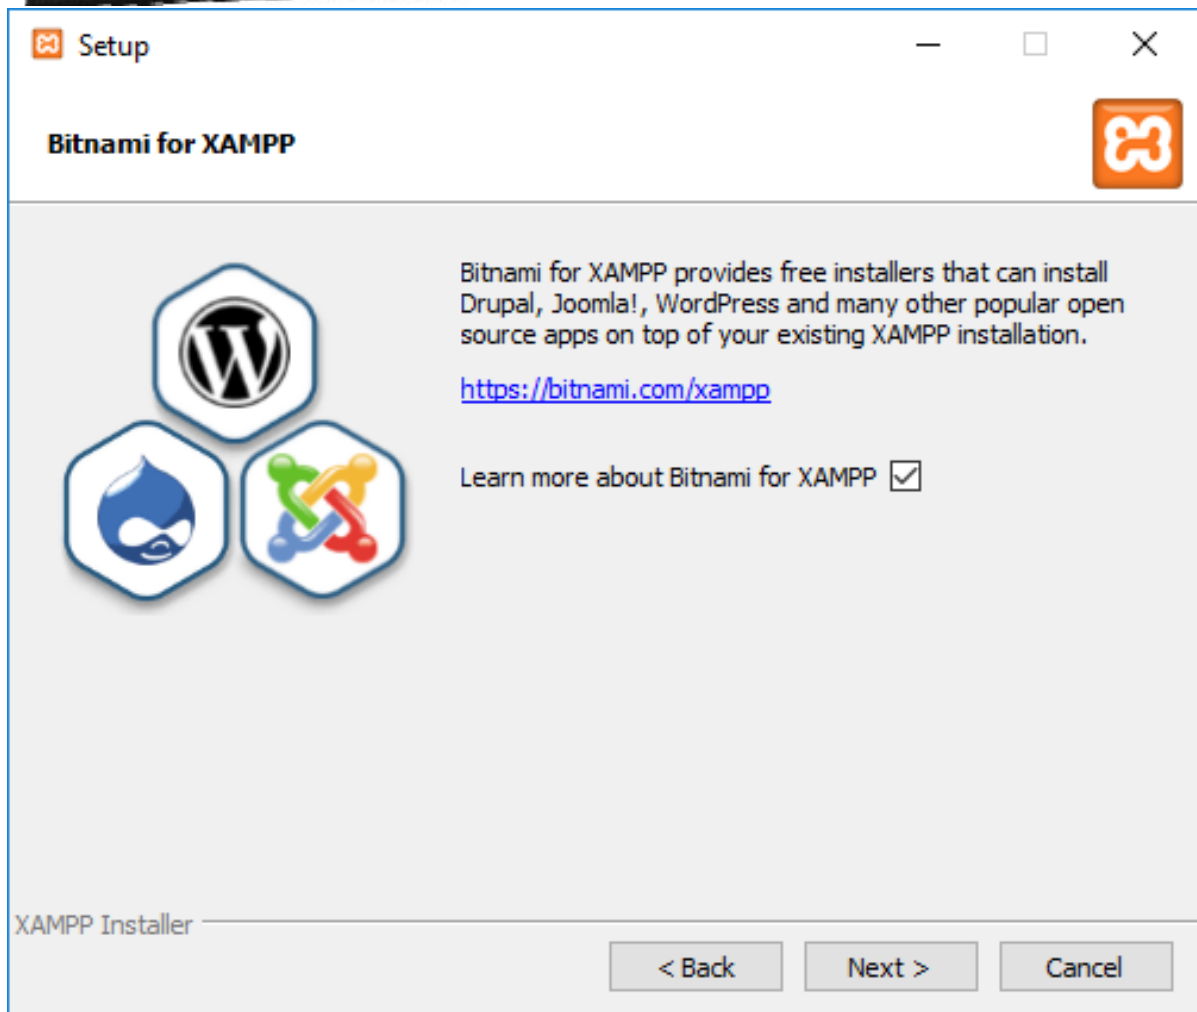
Setup

Bitnami for XAMPP

Bitnami for XAMPP provides free installers that can install Drupal, Joomla!, WordPress and many other popular open source apps on top of your existing XAMPP installation.

https://bitnami.com/xampp

Learn more about Bitnami for XAMPP

XAMPP Installer

< Back

Next >

Cancel